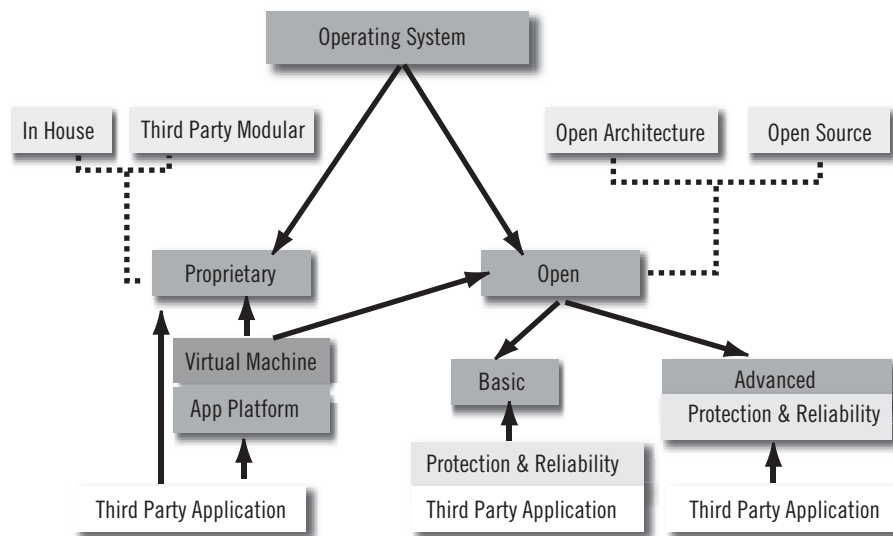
Operating System

In House

Third Party Modular

Open Architecture

Open Source

Proprietary

Open

Virtual Machine

App Platform

Basic

Advanced

Protection & Reliability

Protection & Reliability

Third Party Application

Third Party Application

Third Party Application